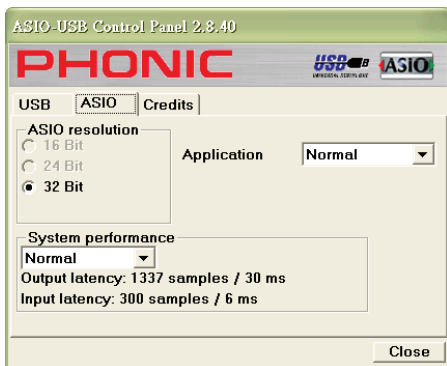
ASIO-USB Control Panel 2.8.40

PHONIC

USB UNIVERSAL SERIAL BUS ASIO

USB ASIO Credits

ASIO resolution
16 Bit
24 Bit
32 Bit

Application Normal

System performance
Normal
Output latency: 1337 samples / 30 ms
Input latency: 300 samples / 6 ms

Close